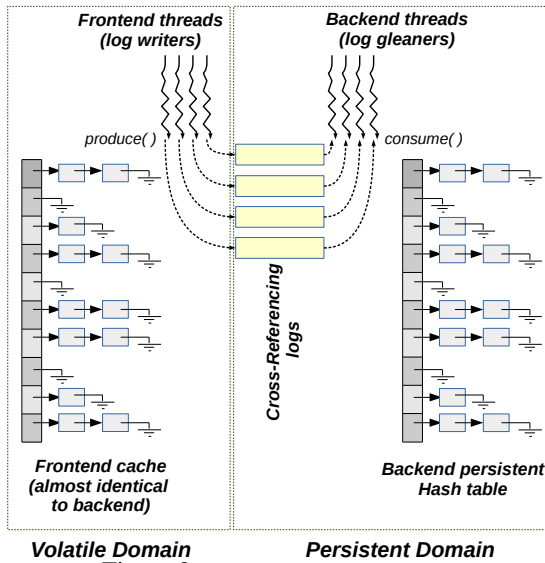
Frontend threads (log writers)

Backend threads (log gleaners)

produce( )

consume( )

Cross-Referencing logs

Frontend cache (almost identical to backend)

Backend persistent Hash table

Volatile Domain

Persistent Domain